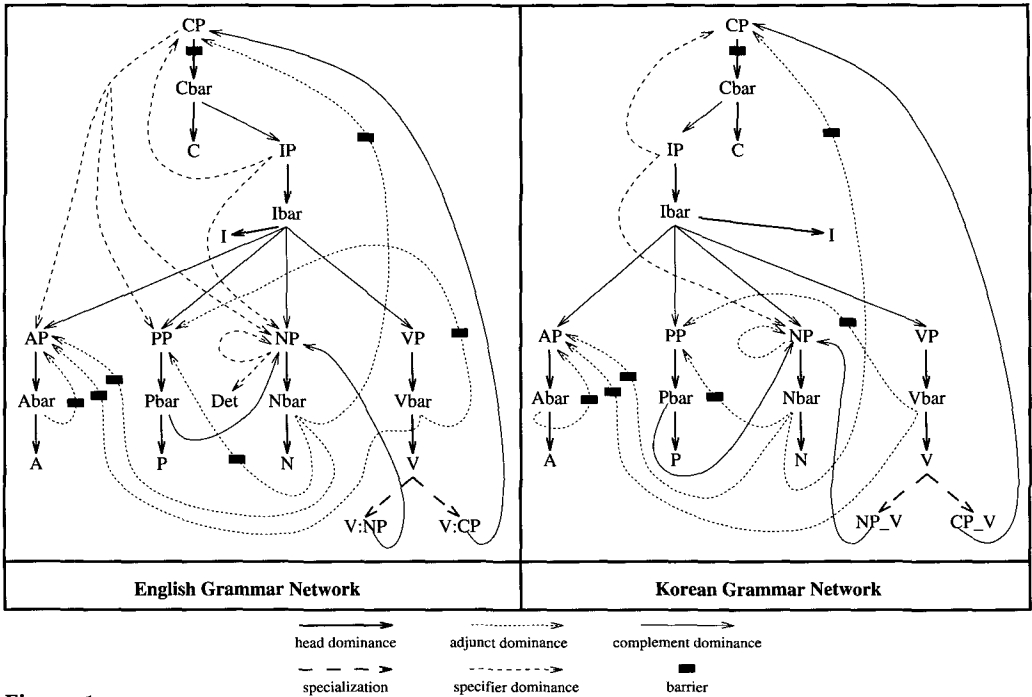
CP
Cbar
C
IP
Ibar
I
AP
PP
NP
VP
Abar
Pbar
Det
Nbar
Vbar
A
P
N
V
V:NP
V:CP

CP
Cbar
IP
C
Ibar
I
AP
PP
NP
VP
Abar
Pbar
Nbar
Vbar
A
P
N
V
NP_V
CP_V

English Grammar Network

Korean Grammar Network

head dominance
adjunct dominance
complement dominance
specialization
specifier dominance
barrier

Figure 1